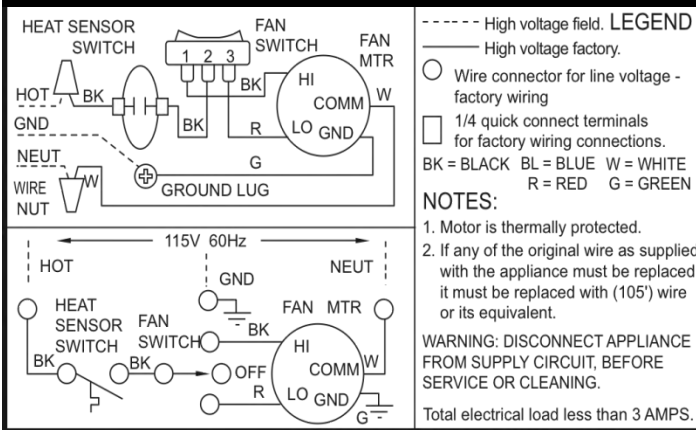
HEAT SENSOR SWITCH

FAN SWITCH

1 2 3

FAN MTR

HOT

BK

BK

HI

W

COMM

GND

BK

R

LO GND

NEUT

G

WIRE NUT

W

GROUND LUG

115V 60Hz

HOT

GND

NEUT

HEAT SENSOR SWITCH

FAN SWITCH

BK

FAN MTR

HI

BK

BK

OFF

COMM

W

R

LO GND

G

- - - - - - High voltage field. LEGEND

——— High voltage factory.

Wire connector for line voltage - factory wiring

1/4 quick connect terminals for factory wiring connections.

BK = BLACK BL = BLUE W = WHITE
R = RED G = GREEN

NOTES:

1. Motor is thermally protected.

2. If any of the original wire as supplied with the appliance must be replaced it must be replaced with (105') wire or its equivalent.

WARNING: DISCONNECT APPLIANCE FROM SUPPLY CIRCUIT, BEFORE SERVICE OR CLEANING.

Total electrical load less than 3 AMPS.